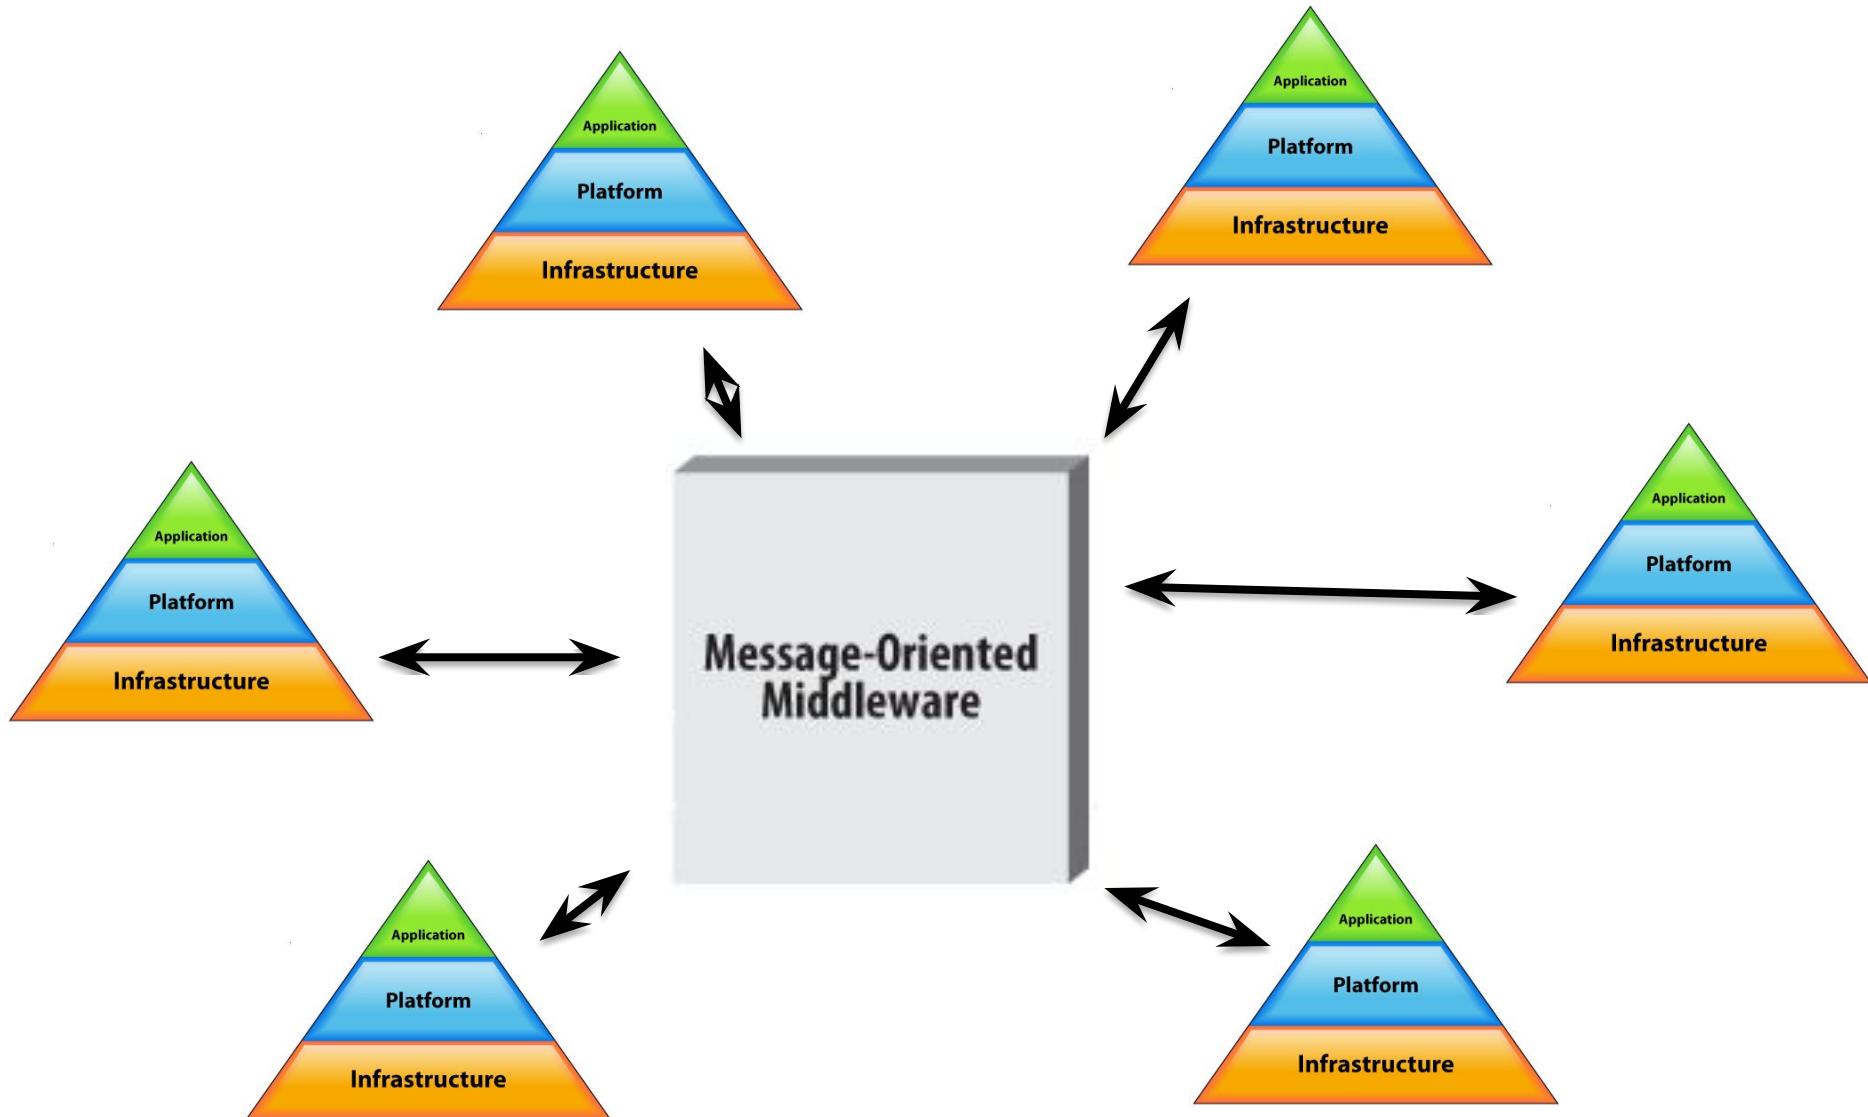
Application
Platform
Infrastructure

Application
Platform
Infrastructure

Application
Platform
Infrastructure

Message-Oriented Middleware

Application
Platform
Infrastructure

Application
Platform
Infrastructure

Application
Platform
Infrastructure